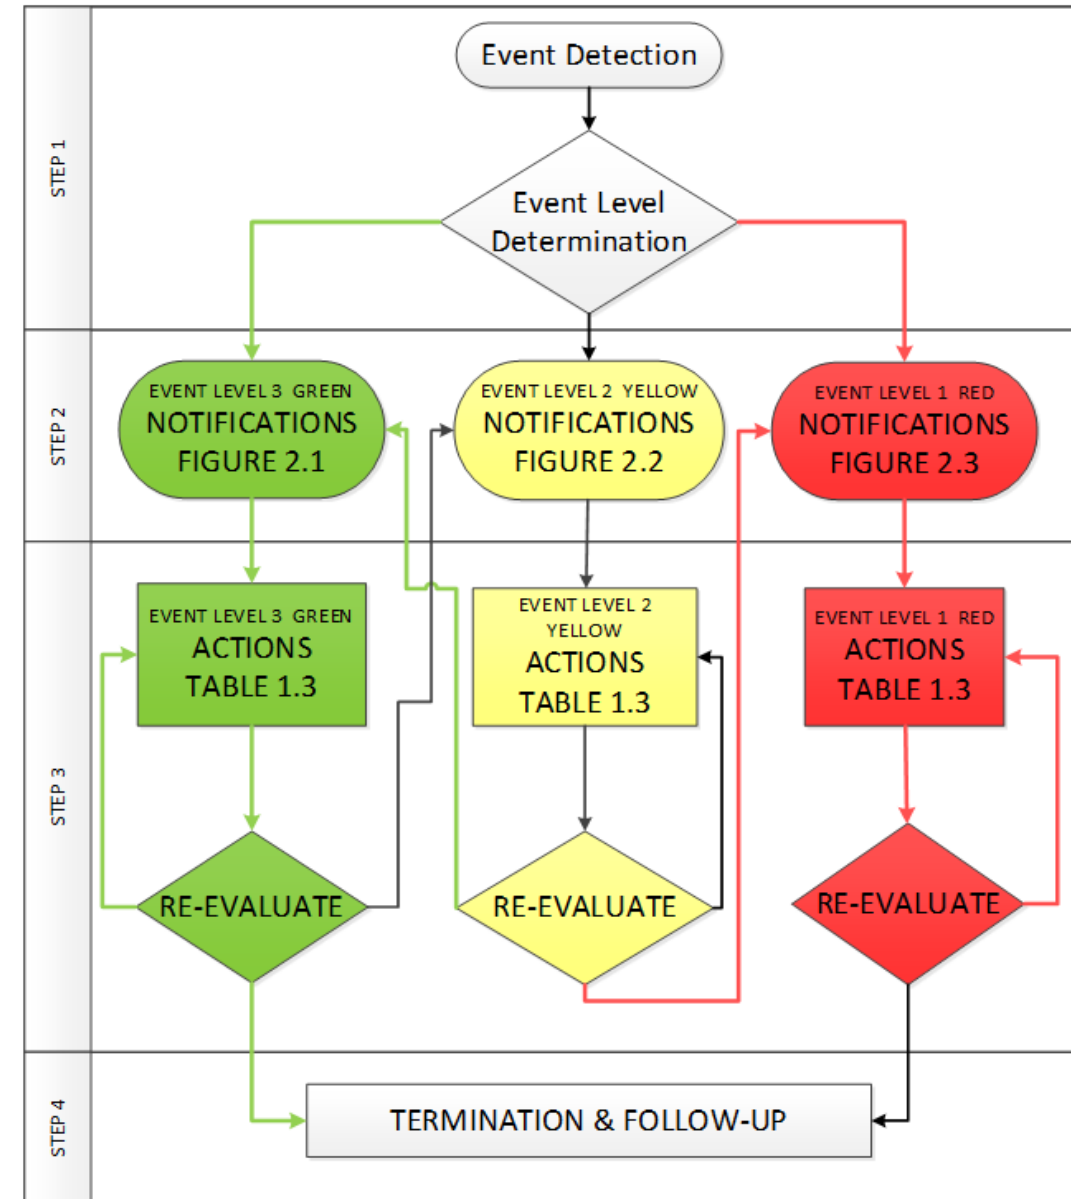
STEP 1

Event Detection

Event Level Determination

STEP 2

EVENT LEVEL 3 GREEN
NOTIFICATIONS
FIGURE 2.1

EVENT LEVEL 2 YELLOW
NOTIFICATIONS
FIGURE 2.2

EVENT LEVEL 1 RED
NOTIFICATIONS
FIGURE 2.3

STEP 3

EVENT LEVEL 3 GREEN
ACTIONS
TABLE 1.3

EVENT LEVEL 2 YELLOW
ACTIONS
TABLE 1.3

EVENT LEVEL 1 RED
ACTIONS
TABLE 1.3

RE-EVALUATE

RE-EVALUATE

RE-EVALUATE

STEP 4

TERMINATION & FOLLOW-UP